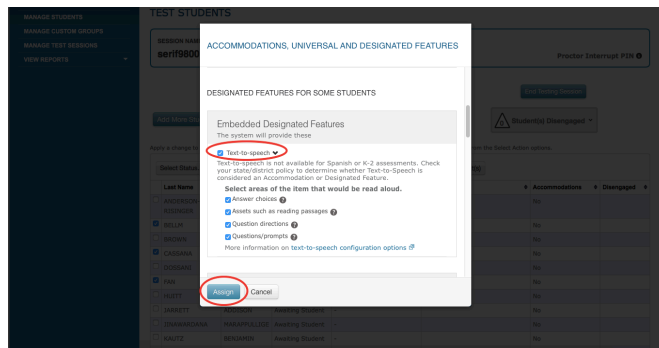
MANAGE STUDENTS
MANAGE CUSTOM GROUPS
MANAGE TEST SESSIONS
VIEW REPORTS

TEST STUDENTS

SESSION NAME
serif980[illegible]

Proctor Interrupt PIN

ACCOMMODATIONS, UNIVERSAL AND DESIGNATED FEATURES

DESIGNATED FEATURES FOR SOME STUDENTS

Embedded Designated Features
The system will provide these

Text-to-speech

Text-to-speech is not available for Spanish or K-2 assessments. Check your state/district policy to determine whether Text-to-Speech is considered an Accommodation or Designated Feature.

Select areas of the item that would be read aloud.

Answer choices

Assets such as reading passages

Question directions

Questions/prompts

More information on text-to-speech configuration options

Assign
Cancel

Student(s) Disengaged

| Last Name | | | Accommodations | Disengaged |
|---|---|---|---|---|
| ANDERSON-RODRIGER | | | No | |
| BELLIK | | | No | |
| BROWN | | | Yes | |
| CASSANA | | | Yes | |
| DOSSANI | | | No | |
| FAN | | | No | |
| HUSTT | | | No | |
| JARRETT | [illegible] | Awaiting Student | No | |
| JINAWARDHANA | MARAPPULIGE | Awaiting Student | No | |
| KAUTZ | BENJAMIN | Awaiting Student | Yes | |